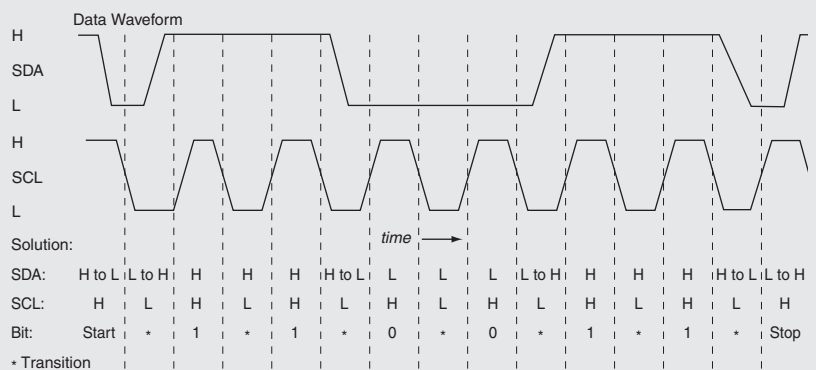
Data Waveform

H
SDA
L

H
SCL
L

time

Solution:

| | | | | | | | | | | | | | | | |
|---|---|---|---|---|---|---|---|---|---|---|---|---|---|---|---|
| SDA: | H to L | L to H | H | H | H | H to L | L | L | L | L to H | H | H | H | H to L | L to H |
| SCL: | H | L | H | L | H | L | H | L | H | L | H | L | H | L | H |
| Bit: | Start | * | 1 | * | 1 | * | 0 | * | 0 | * | 1 | * | 1 | * | Stop |

* Transition